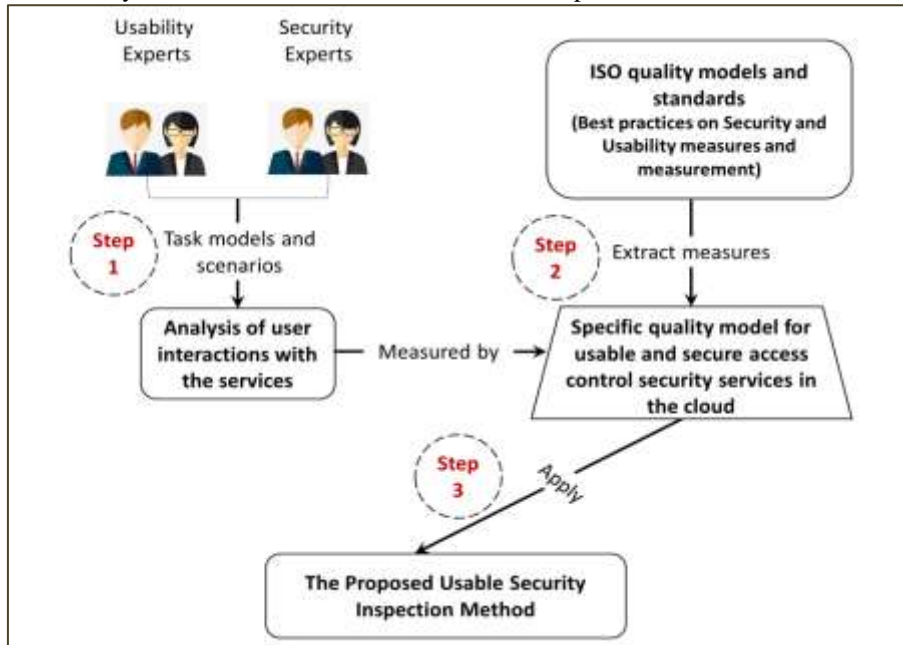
Usability Experts

Security Experts

ISO quality models and standards (Best practices on Security and Usability measures and measurement)

Step 1

Task models and scenarios

Step 2

Extract measures

Analysis of user interactions with the services

Measured by

Specific quality model for usable and secure access control security services in the cloud

Step 3

Apply

The Proposed Usable Security Inspection Method